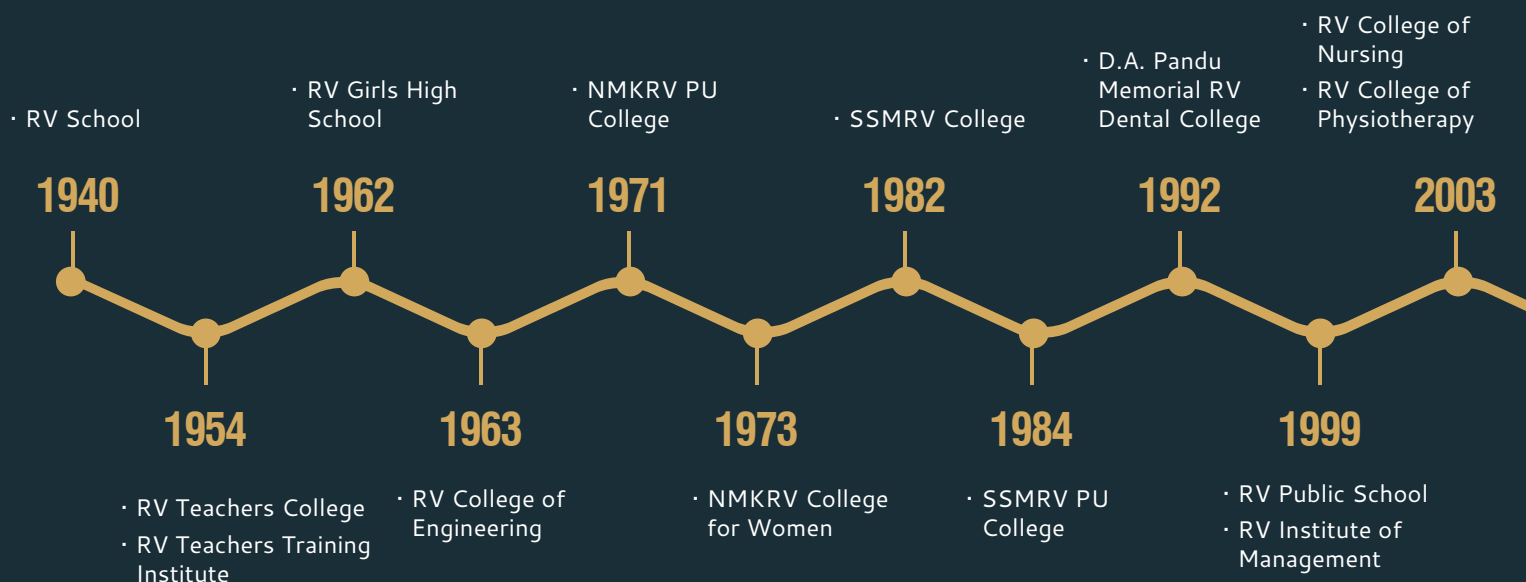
· RV School

1940

1954

· RV Teachers College
· RV Teachers Training Institute

· RV Girls High School

1962

1963

· RV College of Engineering

· NMKRV PU College

1971

1973

· NMKRV College for Women

· SSMRV College

1982

1984

· SSMRV PU College

· D.A. Pandu Memorial RV Dental College

1992

1999

· RV Public School
· RV Institute of Management

· RV College of Nursing
· RV College of Physiotherapy

2003